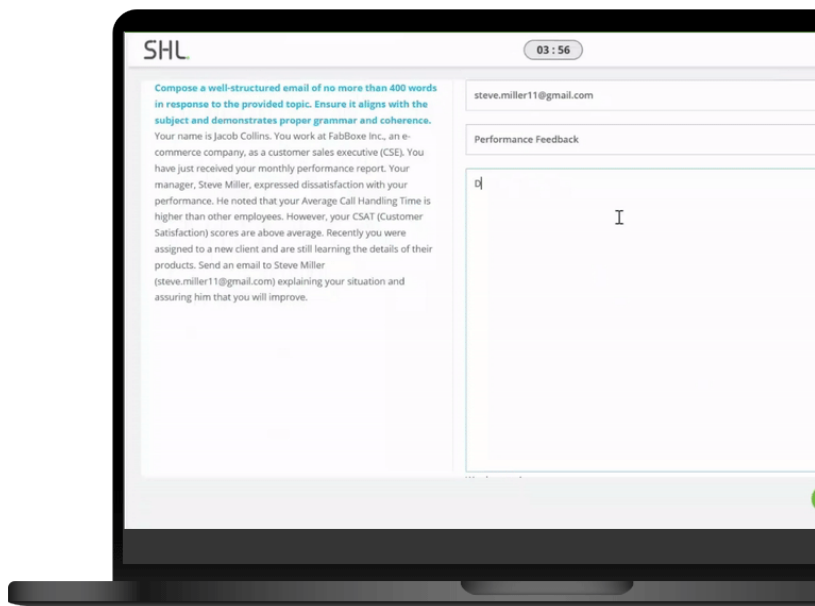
SHL.

03 : 56

Compose a well-structured email of no more than 400 words in response to the provided topic. Ensure it aligns with the subject and demonstrates proper grammar and coherence.
Your name is Jacob Collins. You work at FabBoxe Inc., an e-commerce company, as a customer sales executive (CSE). You have just received your monthly performance report. Your manager, Steve Miller, expressed dissatisfaction with your performance. He noted that your Average Call Handling Time is higher than other employees. However, your CSAT (Customer Satisfaction) scores are above average. Recently you were assigned to a new client and are still learning the details of their products. Send an email to Steve Miller (steve.miller11@gmail.com) explaining your situation and assuring him that you will improve.

steve.miller11@gmail.com

Performance Feedback

D